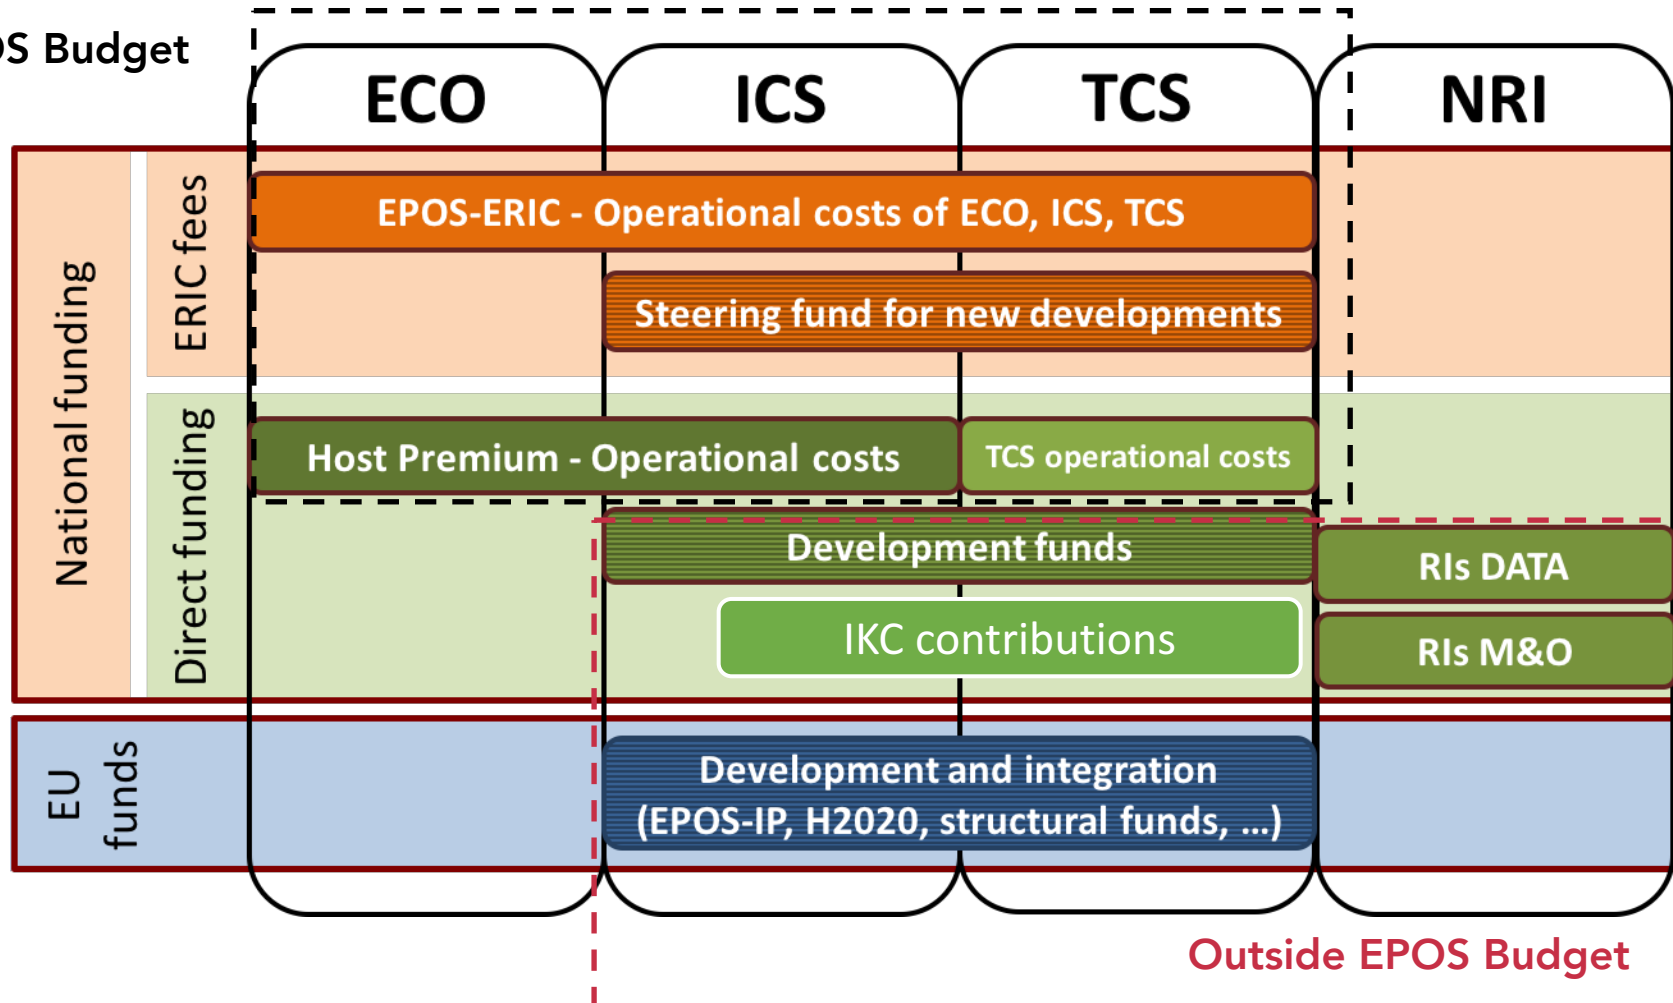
S Budget

ECO

ICS

TCS

NRI

National funding

ERIC fees

EPOS-ERIC - Operational costs of ECO, ICS, TCS

Steering fund for new developments

Direct funding

Host Premium - Operational costs

TCS operational costs

Development funds

RIs DATA

IKC contributions

RIs M&O

EU funds

Development and integration (EPOS-IP, H2020, structural funds, ...)

Outside EPOS Budget